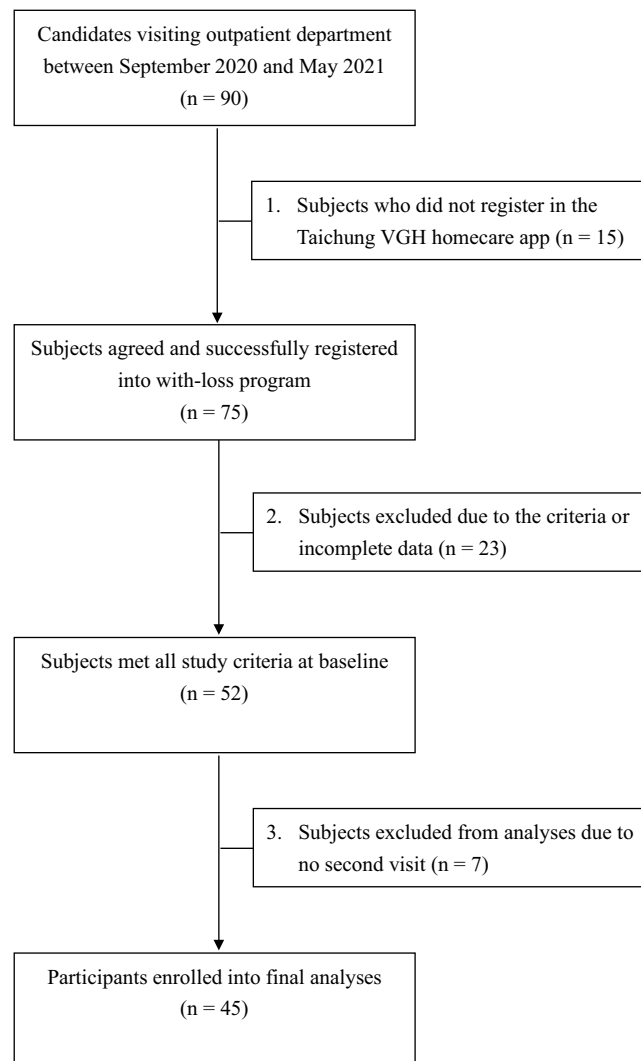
Candidates visiting outpatient department between September 2020 and May 2021
(n = 90)

1. Subjects who did not register in the Taichung VGH homecare app (n = 15)

Subjects agreed and successfully registered into with-loss program
(n = 75)

2. Subjects excluded due to the criteria or incomplete data (n = 23)

Subjects met all study criteria at baseline
(n = 52)

3. Subjects excluded from analyses due to no second visit (n = 7)

Participants enrolled into final analyses
(n = 45)